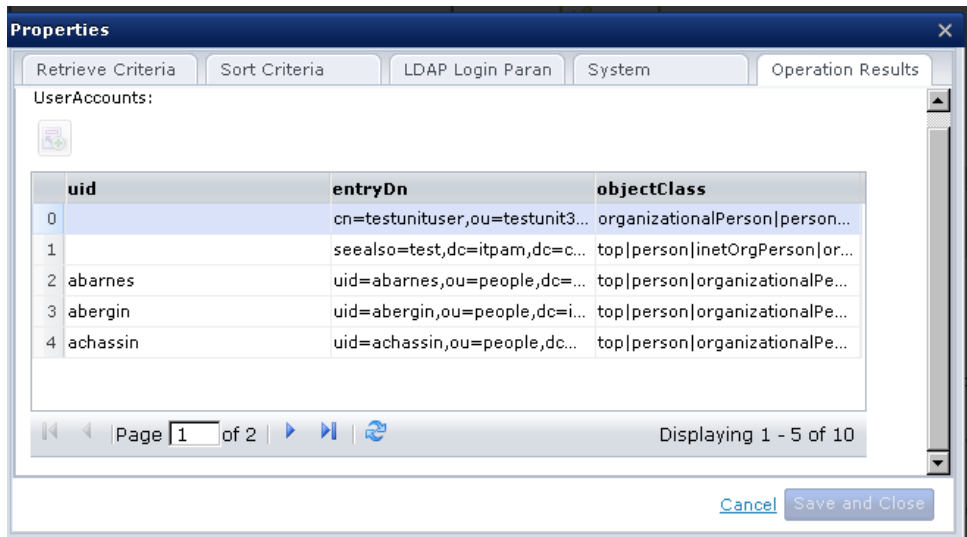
Properties

Retrieve Criteria | Sort Criteria | LDAP Login Paran | System | Operation Results

UserAccounts:

| | uid | entryDn | objectClass |
|---|---|---|---|
| 0 | | cn=testunituser,ou=testunit3... | organizationalPerson\|person... |
| 1 | | seealso=test,dc=itpam,dc=c... | top\|person\|inetOrgPerson\|or... |
| 2 | abarnes | uid=abarnes,ou=people,dc=... | top\|person\|organizationalPe... |
| 3 | abergin | uid=abergin,ou=people,dc=i... | top\|person\|organizationalPe... |
| 4 | achassin | uid=achassin,ou=people,dc... | top\|person\|organizationalPe... |

Page 1 of 2

Displaying 1 - 5 of 10

Cancel Save and Close